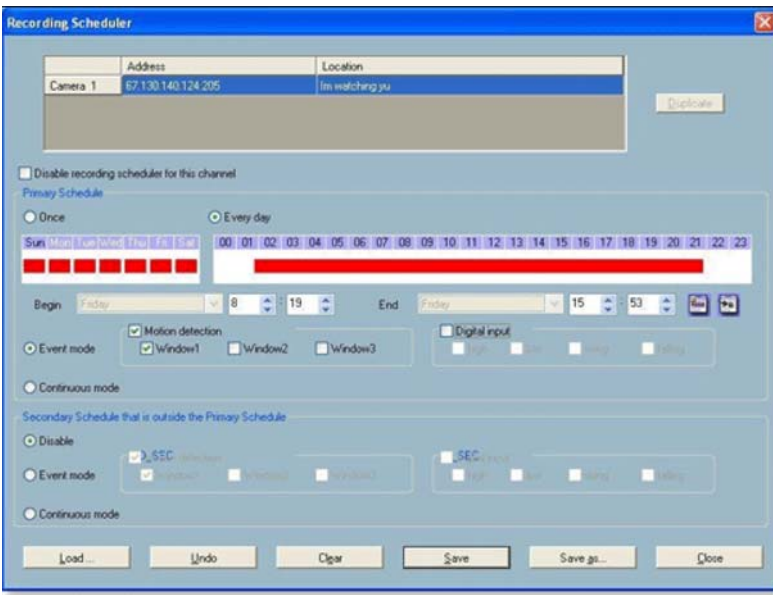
Recording Scheduler

| | Address | Location |
|---|---|---|
| Camera 1 | 67.130.140.124:205 | Im watching yu |

Duplicate

Disable recording scheduler for this channel

Primary Schedule

Once

Every day

Sun Mon Tue Wed Thu Fri Sat

00 01 02 03 04 05 06 07 08 09 10 11 12 13 14 15 16 17 18 19 20 21 22 23

Begin Friday 8 : 19 End Friday 15 : 53

Event mode

Motion detection

Window1 Window2 Window3

Digital input

High Low Rising Falling

Continuous mode

Secondary Schedule that is outside the Primary Schedule

Disable

Event mode

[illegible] SEC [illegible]

Window1 Window2 Window3

SEC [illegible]

High Low Rising Falling

Continuous mode

Load ... Undo Clear Save Save as... Close